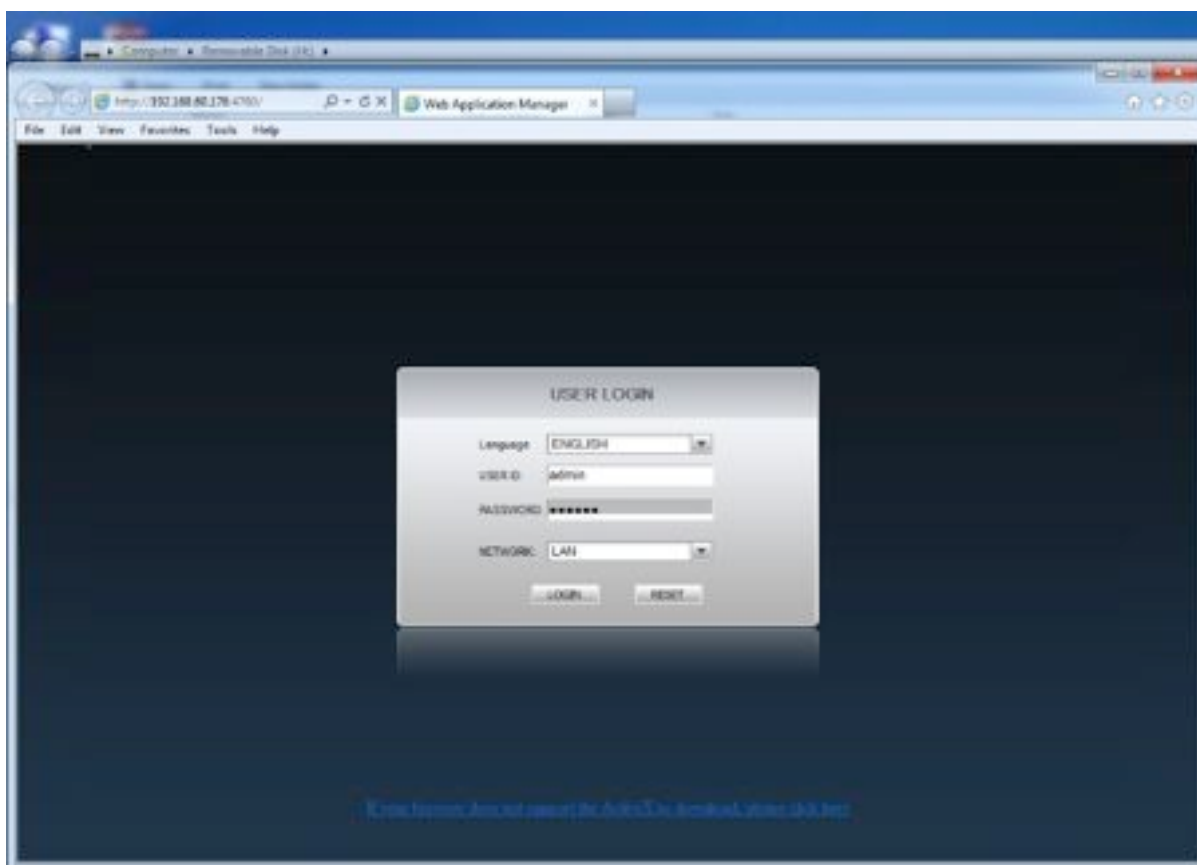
▸ Computer ▸ Removable Disk (H:) ▸

http://192.168.60.178:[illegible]/
Web Application Manager

File Edit View Favorites Tools Help

USER LOGIN

Language ENGLISH
USER ID admin
PASSWORD ●●●●●●
NETWORK LAN

LOGIN RESET

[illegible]